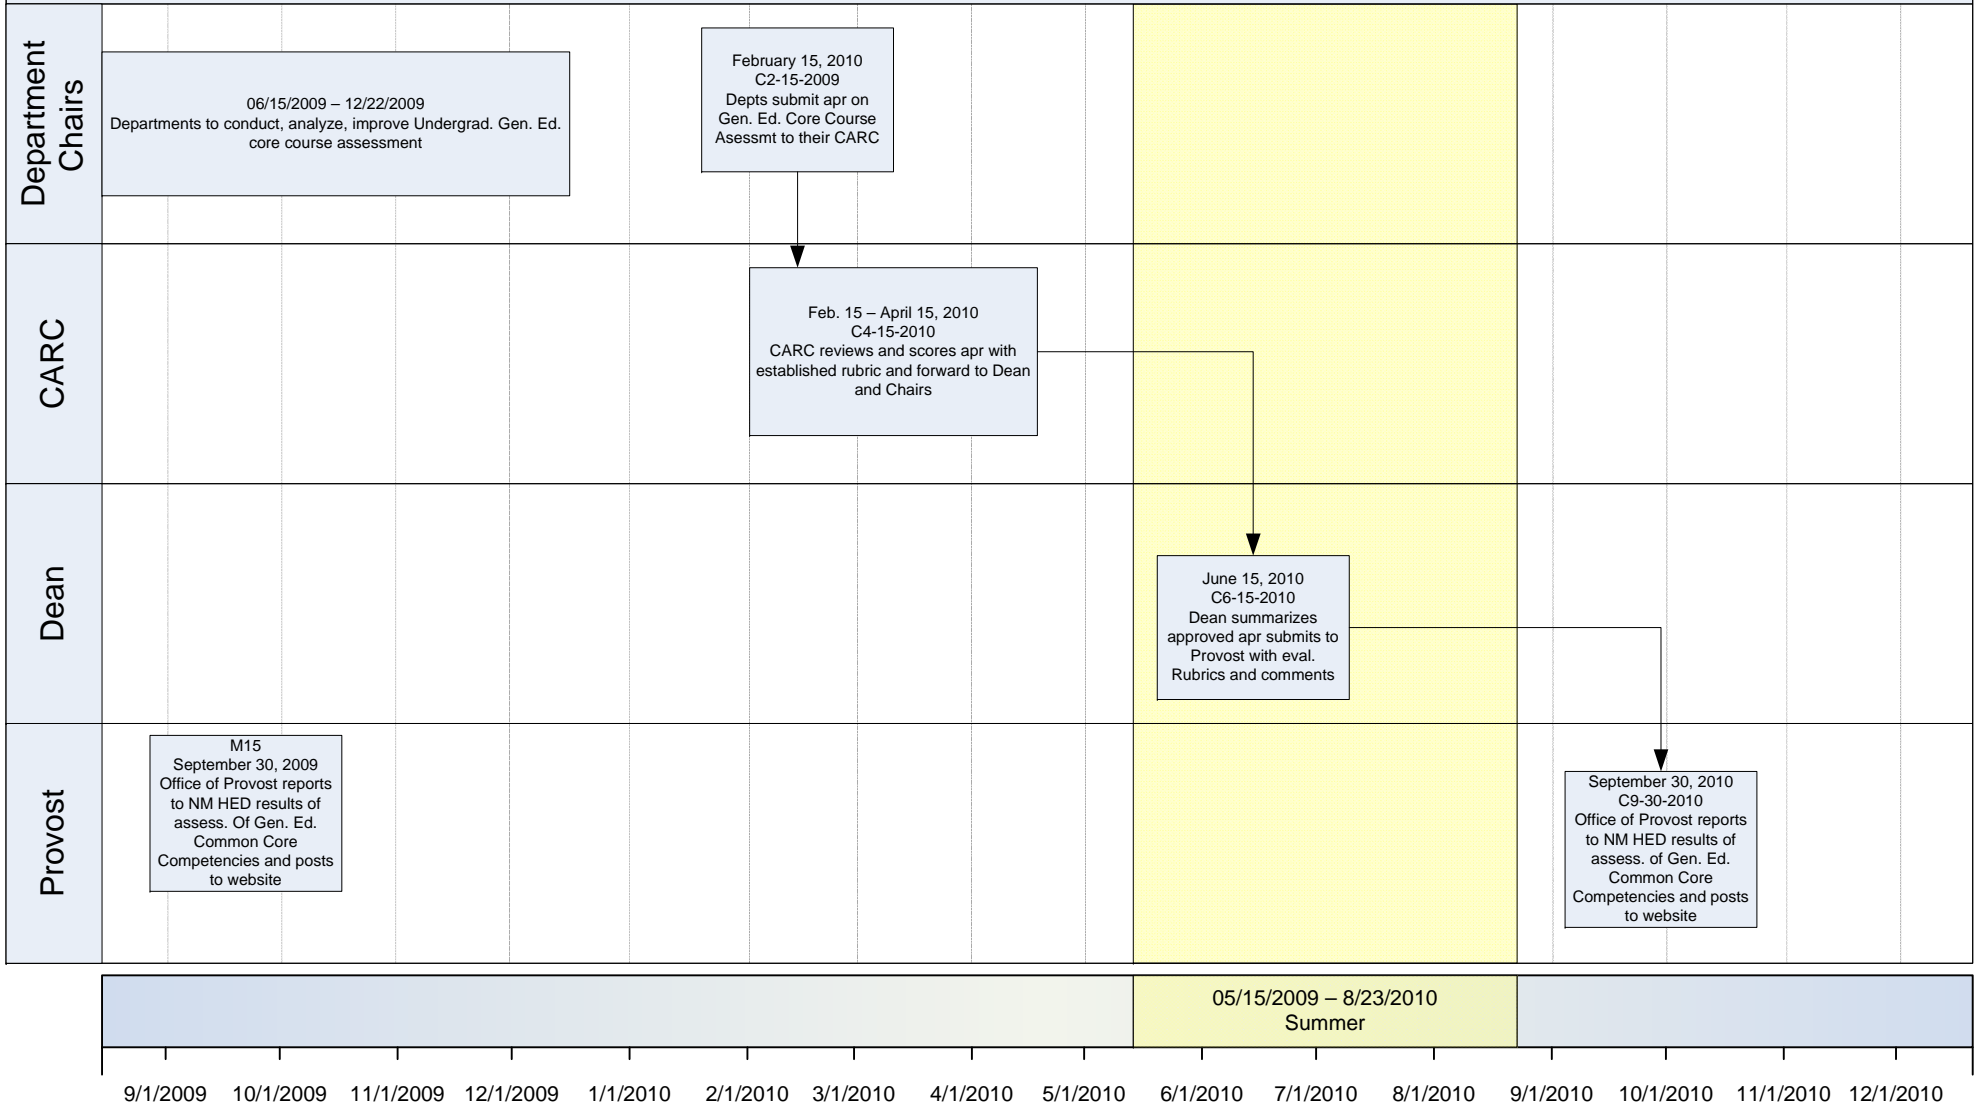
Department Chairs

06/15/2009 – 12/22/2009
Departments to conduct, analyze, improve Undergrad. Gen. Ed. core course assessment

February 15, 2010
C2-15-2009
Depts submit apr on Gen. Ed. Core Course Asessmt to their CARC

CARC

Feb. 15 – April 15, 2010
C4-15-2010
CARC reviews and scores apr with established rubric and forward to Dean and Chairs

Dean

June 15, 2010
C6-15-2010
Dean summarizes approved apr submits to Provost with eval. Rubrics and comments

Provost

M15
September 30, 2009
Office of Provost reports to NM HED results of assess. Of Gen. Ed. Common Core Competencies and posts to website

September 30, 2010
C9-30-2010
Office of Provost reports to NM HED results of assess. of Gen. Ed. Common Core Competencies and posts to website

05/15/2009 – 8/23/2010
Summer

9/1/2009 10/1/2009 11/1/2009 12/1/2009 1/1/2010 2/1/2010 3/1/2010 4/1/2010 5/1/2010 6/1/2010 7/1/2010 8/1/2010 9/1/2010 10/1/2010 11/1/2010 12/1/2010